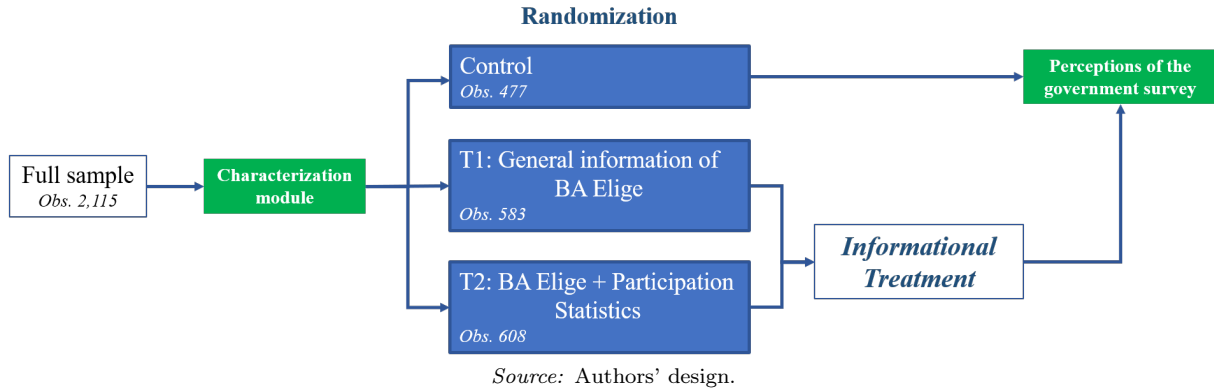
Randomization

Full sample
Obs. 2,115

Characterization module

Control
Obs. 477

T1: General information of BA Elige
Obs. 583

T2: BA Elige + Participation Statistics
Obs. 608

Informational Treatment

Perceptions of the government survey

Source: Authors' design.